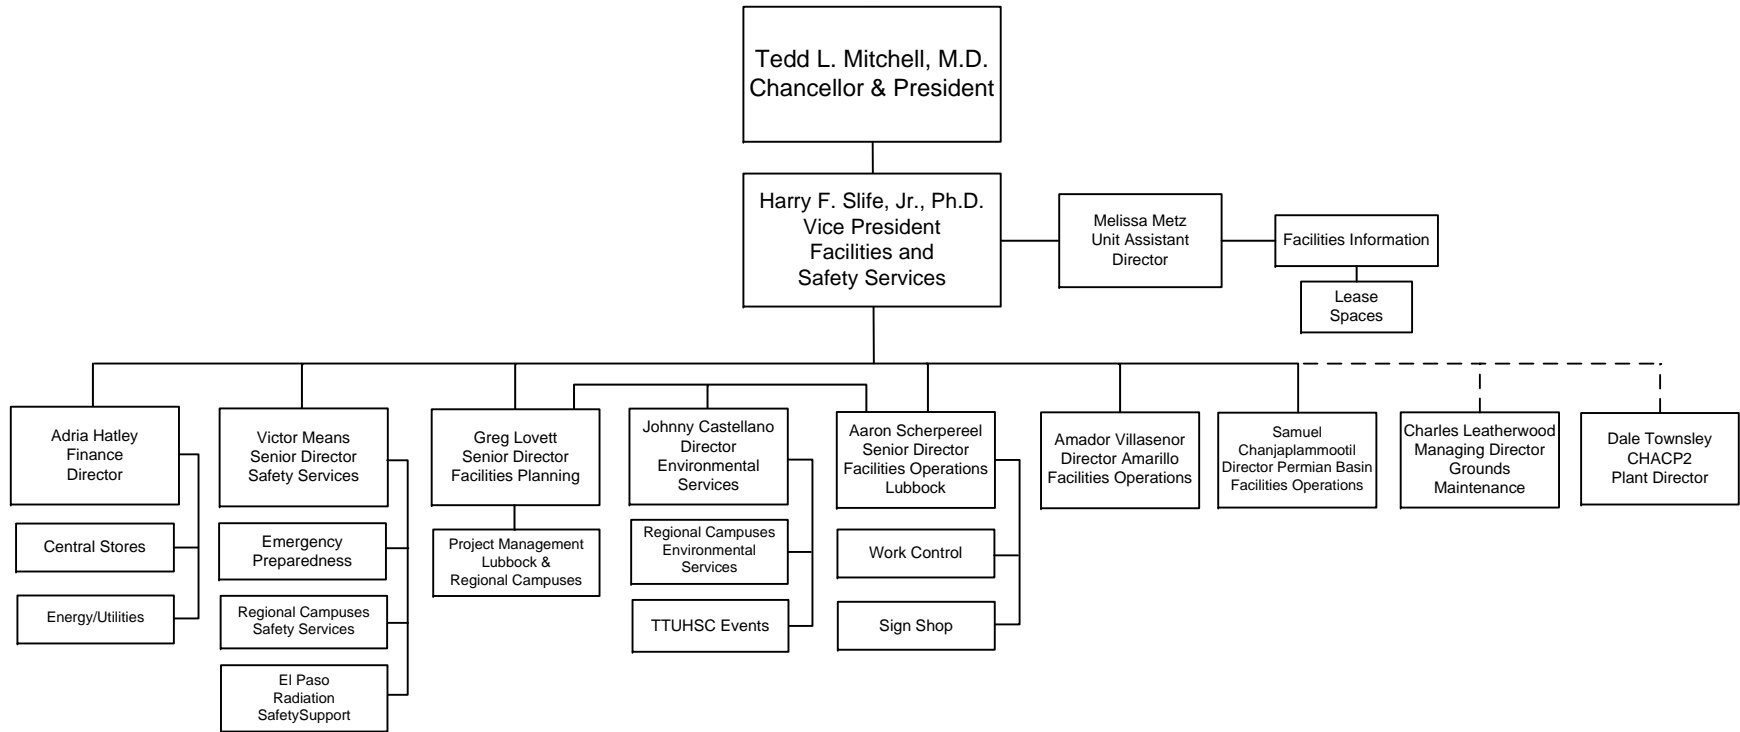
Tedd L. Mitchell, M.D.
Chancellor & President

Harry F. Slife, Jr., Ph.D.
Vice President
Facilities and
Safety Services

Melissa Metz
Unit Assistant
Director

Facilities Information

Lease
Spaces

Adria Hatley
Finance
Director

Central Stores

Energy/Utilities

Victor Means
Senior Director
Safety Services

Emergency
Preparedness

Regional Campuses
Safety Services

El Paso
Radiation
SafetySupport

Greg Lovett
Senior Director
Facilities Planning

Project Management
Lubbock &
Regional Campuses

Johnny Castellano
Director
Environmental
Services

Regional Campuses
Environmental
Services

TTUHSC Events

Aaron Scherpereel
Senior Director
Facilities Operations
Lubbock

Work Control

Sign Shop

Amador Villasenor
Director Amarillo
Facilities Operations

Samuel
Chanjaplammootil
Director Permian Basin
Facilities Operations

Charles Leatherwood
Managing Director
Grounds
Maintenance

Dale Townsley
CHACP2
Plant Director